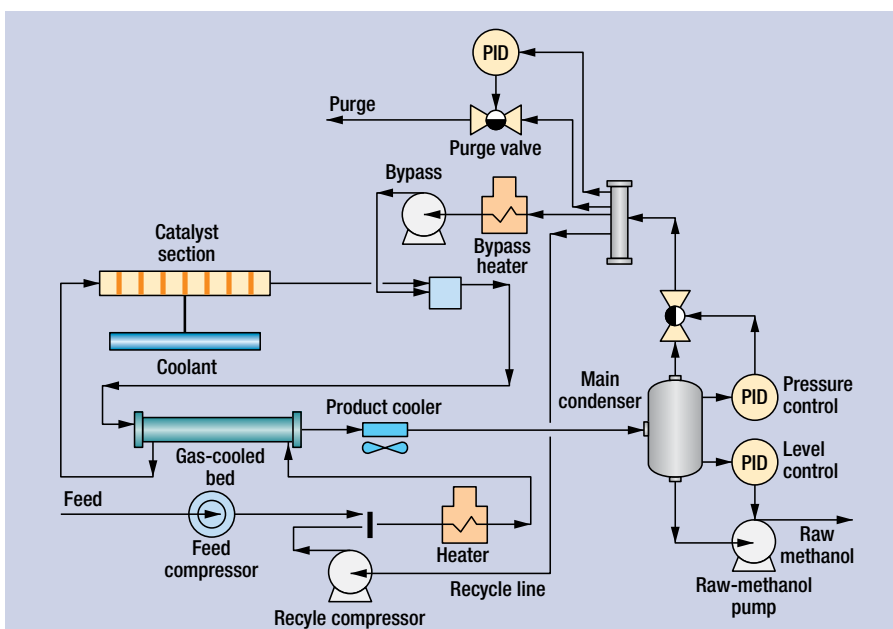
PID

Purge

Purge valve

Bypass

Bypass heater

Catalyst section

Coolant

Main condenser

Pressure control

PID

Product cooler

Gas-cooled bed

PID

Level control

Feed

Feed compressor

Heater

Raw methanol

Recyle compressor

Recycle line

Raw-methanol pump